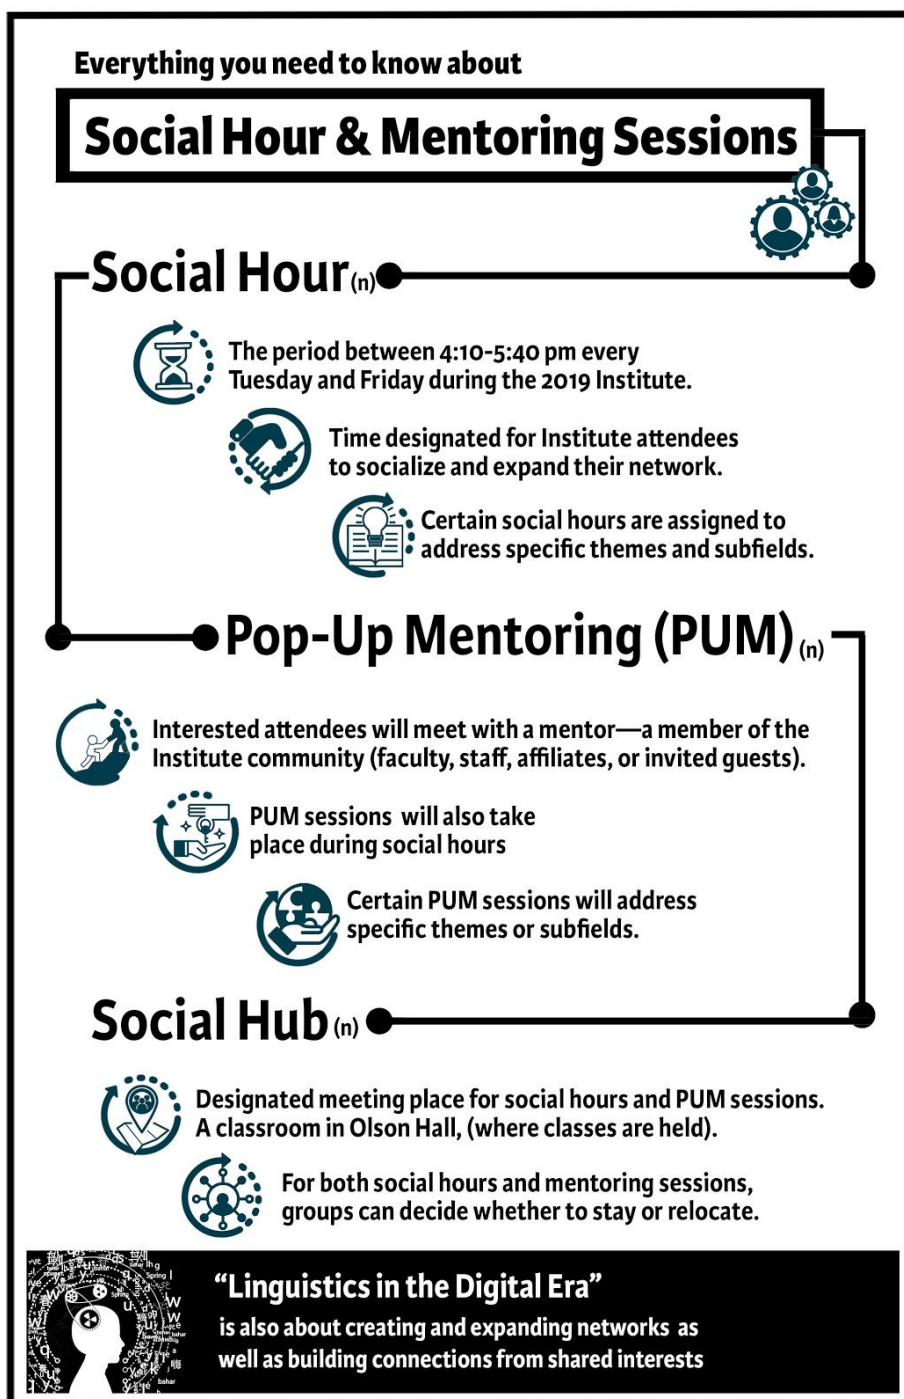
Everything you need to know about

Social Hour & Mentoring Sessions

Social Hour(n)

The period between 4:10-5:40 pm every Tuesday and Friday during the 2019 Institute.

Time designated for Institute attendees to socialize and expand their network.

Certain social hours are assigned to address specific themes and subfields.

Pop-Up Mentoring (PUM)(n)

Interested attendees will meet with a mentor—a member of the Institute community (faculty, staff, affiliates, or invited guests).

PUM sessions will also take place during social hours

Certain PUM sessions will address specific themes or subfields.

Social Hub(n)

Designated meeting place for social hours and PUM sessions. A classroom in Olson Hall, (where classes are held).

For both social hours and mentoring sessions, groups can decide whether to stay or relocate.

"Linguistics in the Digital Era"
is also about creating and expanding networks as well as building connections from shared interests